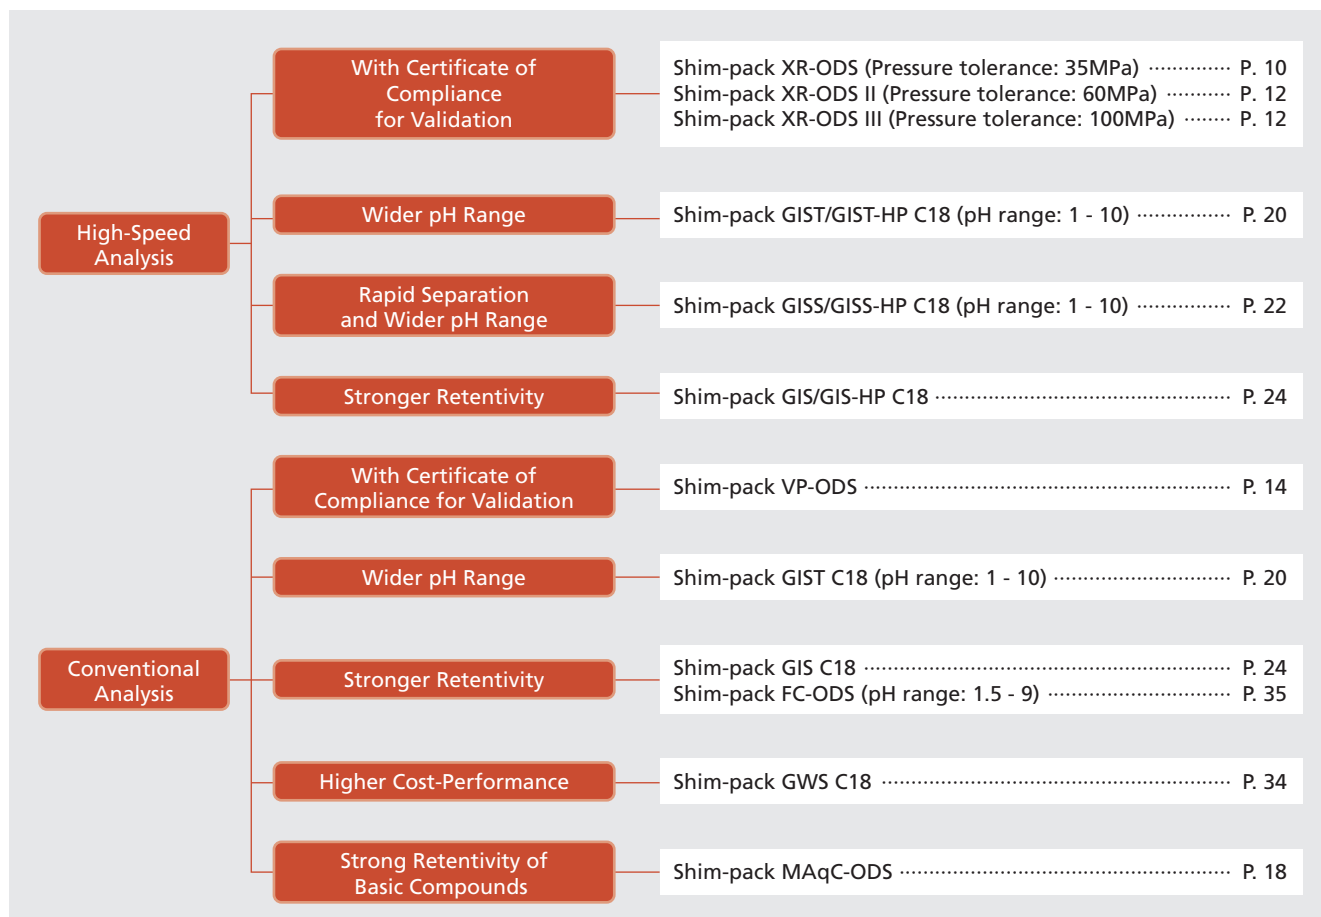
High-Speed Analysis

With Certificate of Compliance for Validation

Shim-pack XR-ODS (Pressure tolerance: 35MPa) ············· P. 10
Shim-pack XR-ODS II (Pressure tolerance: 60MPa) ··········· P. 12
Shim-pack XR-ODS III (Pressure tolerance: 100MPa) ········ P. 12

Wider pH Range

Shim-pack GIST/GIST-HP C18 (pH range: 1 - 10) ················· P. 20

Rapid Separation and Wider pH Range

Shim-pack GISS/GISS-HP C18 (pH range: 1 - 10) ················ P. 22

Stronger Retentivity

Shim-pack GIS/GIS-HP C18 ·················································· P. 24

Conventional Analysis

With Certificate of Compliance for Validation

Shim-pack VP-ODS ································································ P. 14

Wider pH Range

Shim-pack GIST C18 (pH range: 1 - 10) ································ P. 20

Stronger Retentivity

Shim-pack GIS C18 ······························································· P. 24
Shim-pack FC-ODS (pH range: 1.5 - 9) ································· P. 35

Higher Cost-Performance

Shim-pack GWS C18 ····························································· P. 34

Strong Retentivity of Basic Compounds

Shim-pack MAqC-ODS ·························································· P. 18